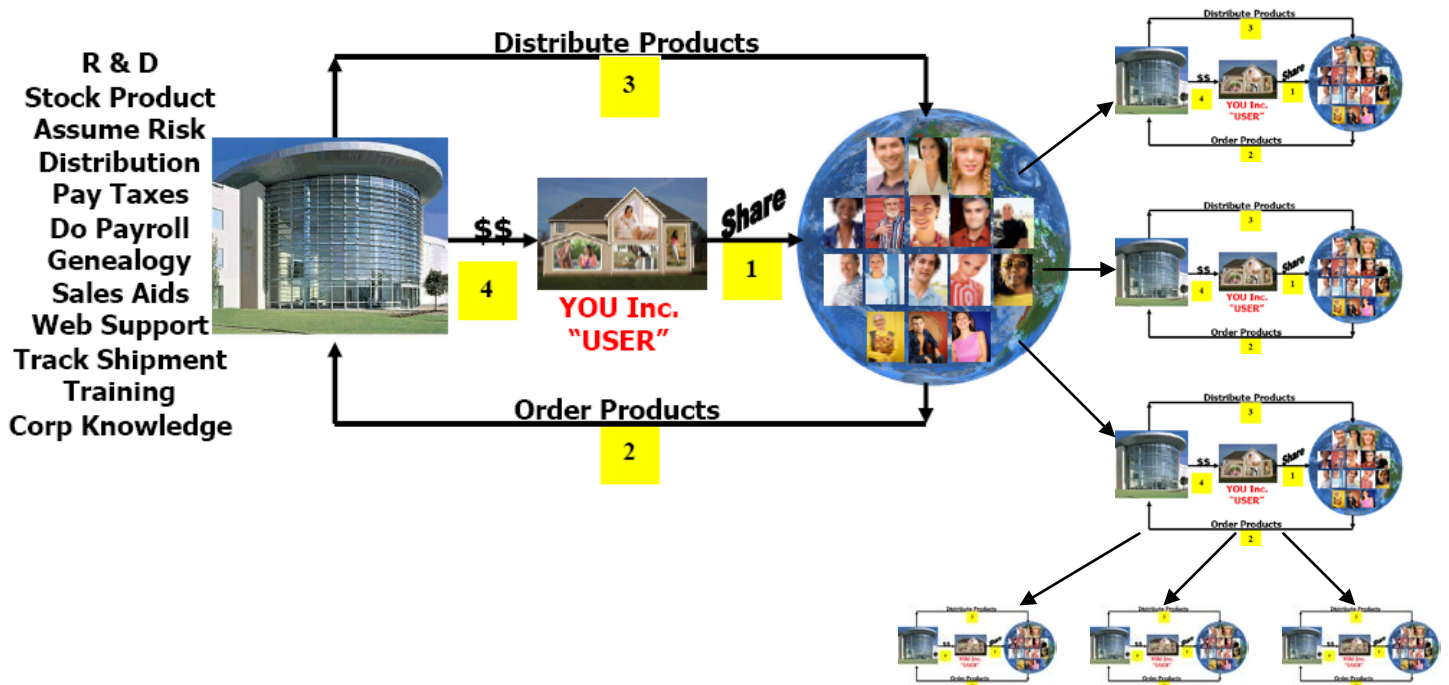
R & D
Stock Product
Assume Risk
Distribution
Pay Taxes
Do Payroll
Genealogy
Sales Aids
Web Support
Track Shipment
Training
Corp Knowledge

Distribute Products

3

$$

4

YOU Inc.
"USER"

Share

1

Order Products

2

Distribute Products
3
$$
4
YOU Inc.
"USER"
Share
1
Order Products
2

Distribute Products
3
$$
4
YOU Inc.
"USER"
Share
1
Order Products
2

Distribute Products
3
$$
4
YOU Inc.
"USER"
Share
1
Order Products
2

Distribute Products
3
$$
4
YOU Inc.
"USER"
Share
1
Order Products
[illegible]

Distribute Products
3
$$
4
YOU Inc.
"USER"
Share
1
Order Products
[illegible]

Distribute Products
3
$$
4
YOU Inc.
"USER"
Share
1
Order Products
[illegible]